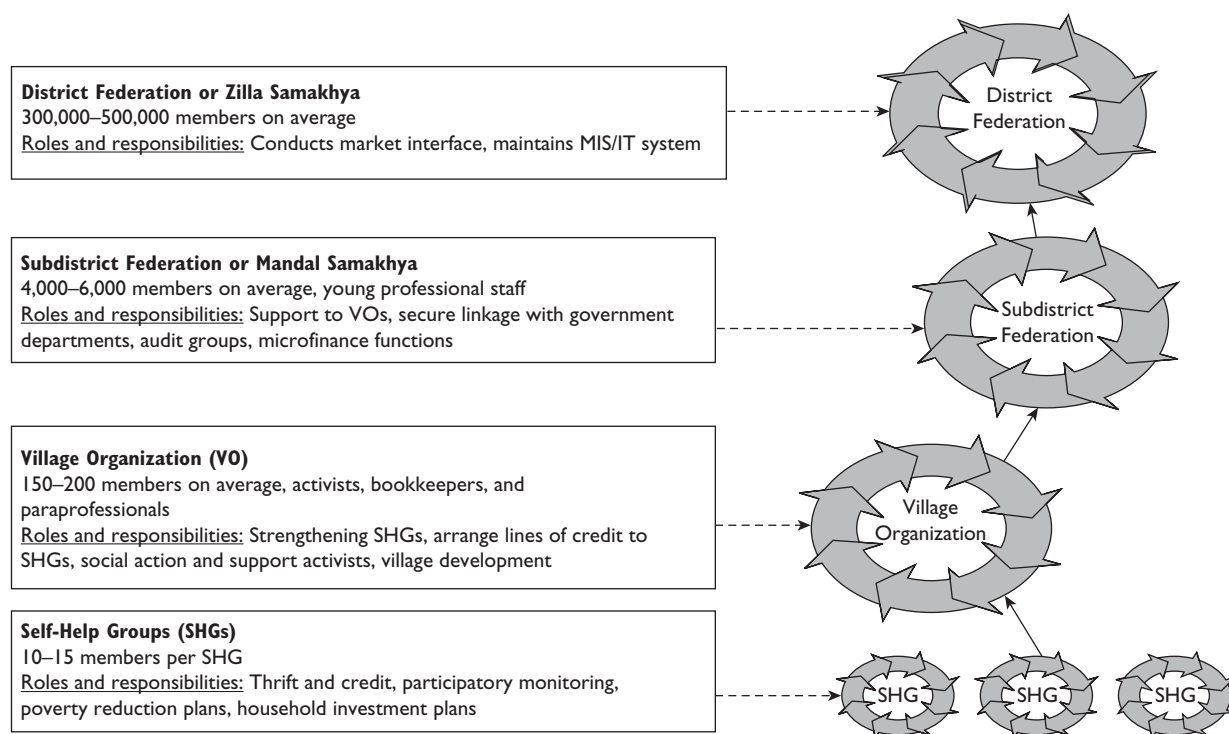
**District Federation or Zilla Samakhya**
300,000–500,000 members on average
Roles and responsibilities: Conducts market interface, maintains MIS/IT system

District Federation

**Subdistrict Federation or Mandal Samakhya**
4,000–6,000 members on average, young professional staff
Roles and responsibilities: Support to VOs, secure linkage with government departments, audit groups, microfinance functions

Subdistrict Federation

**Village Organization (VO)**
150–200 members on average, activists, bookkeepers, and paraprofessionals
Roles and responsibilities: Strengthening SHGs, arrange lines of credit to SHGs, social action and support activists, village development

Village Organization

**Self-Help Groups (SHGs)**
10–15 members per SHG
Roles and responsibilities: Thrift and credit, participatory monitoring, poverty reduction plans, household investment plans

SHG

SHG

SHG